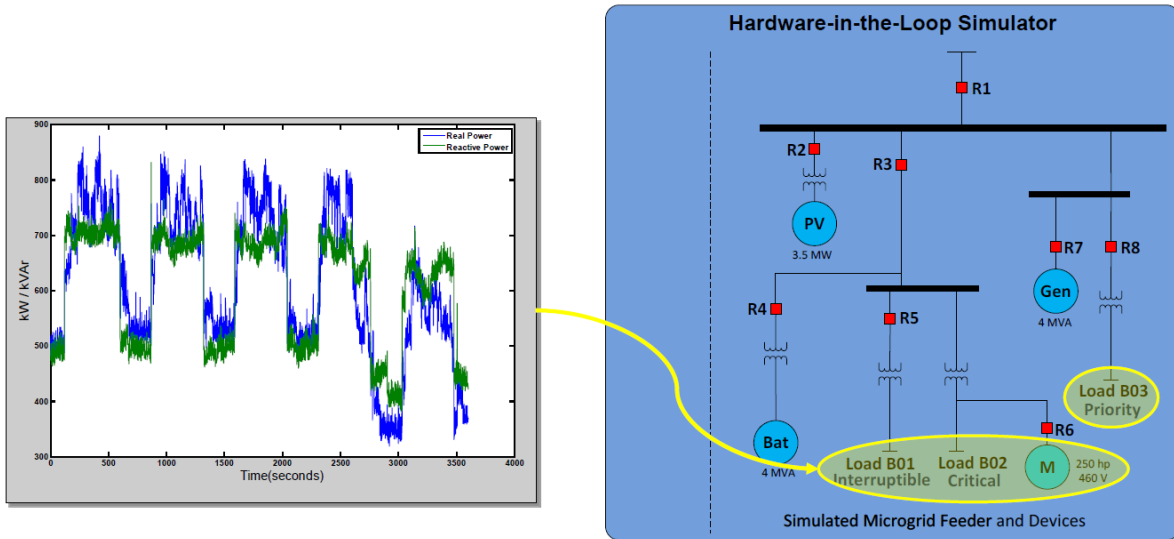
900
800
700
600
500
400
300
kW / kVAr
Real Power
Reactive Power
0 500 1000 1500 2000 2500 3000 3500 4000
Time(seconds)

Hardware-in-the-Loop Simulator

R1
R2
R3
PV
3.5 MW
R7
R8
Gen
4 MVA
R4
R5
Bat
4 MVA
Load B01
Interruptible
Load B02
Critical
R6
M
250 hp
460 V
Load B03
Priority

Simulated Microgrid Feeder and Devices